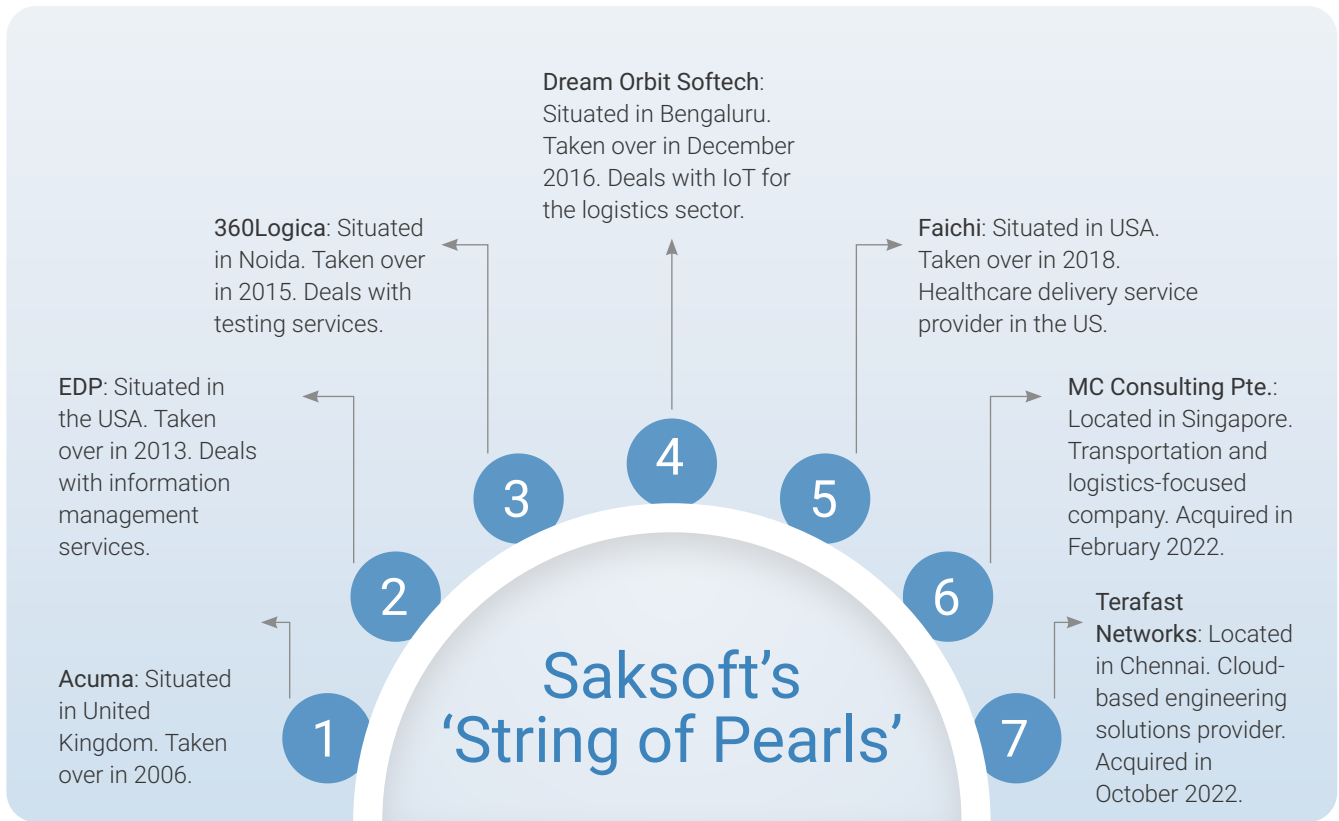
Dream Orbit Softech: Situated in Bengaluru. Taken over in December 2016. Deals with IoT for the logistics sector.

360Logica: Situated in Noida. Taken over in 2015. Deals with testing services.

Faichi: Situated in USA. Taken over in 2018. Healthcare delivery service provider in the US.

EDP: Situated in the USA. Taken over in 2013. Deals with information management services.

MC Consulting Pte.: Located in Singapore. Transportation and logistics-focused company. Acquired in February 2022.

Terafast Networks: Located in Chennai. Cloud-based engineering solutions provider. Acquired in October 2022.

Acuma: Situated in United Kingdom. Taken over in 2006.

4

3

5

2

6

1

7

Saksoft's 'String of Pearls'